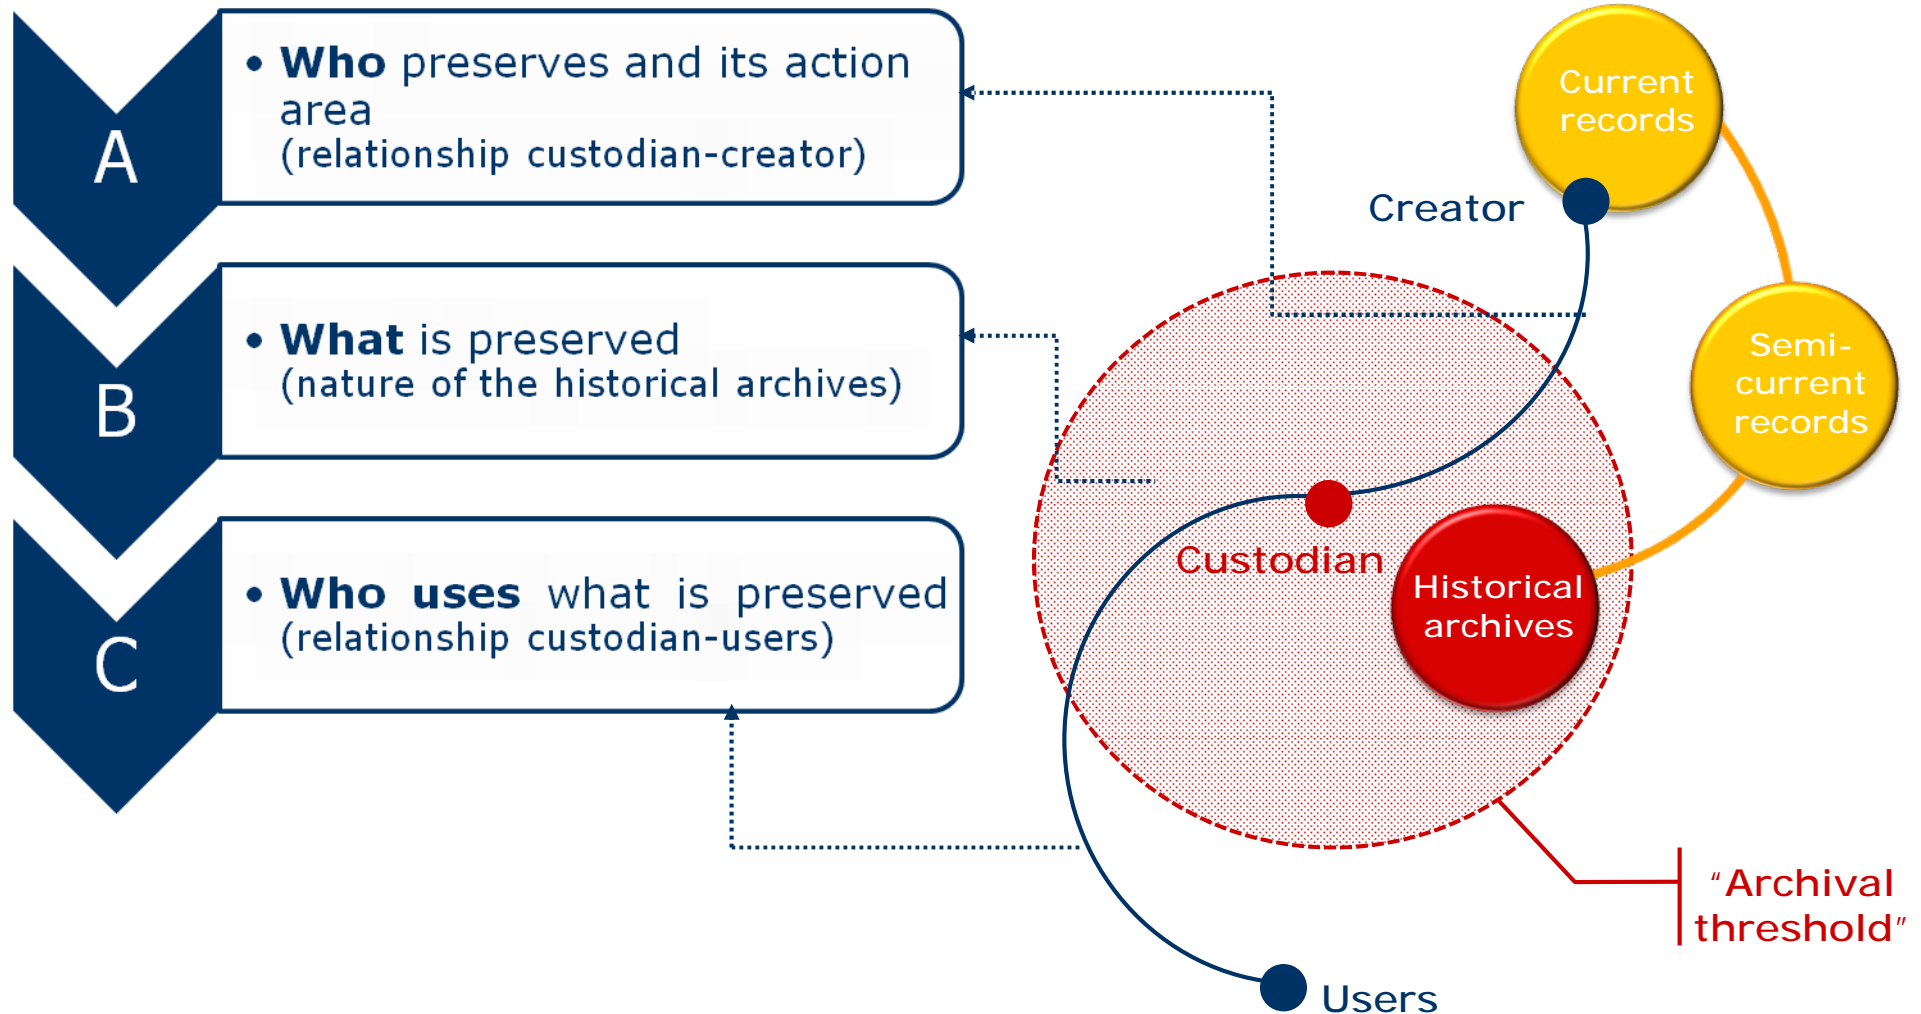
A

• **Who** preserves and its action area
(relationship custodian-creator)

B

• **What** is preserved
(nature of the historical archives)

C

• **Who uses** what is preserved
(relationship custodian-users)

Current records

Creator

Semi-current records

Custodian

Historical archives

"Archival threshold"

Users